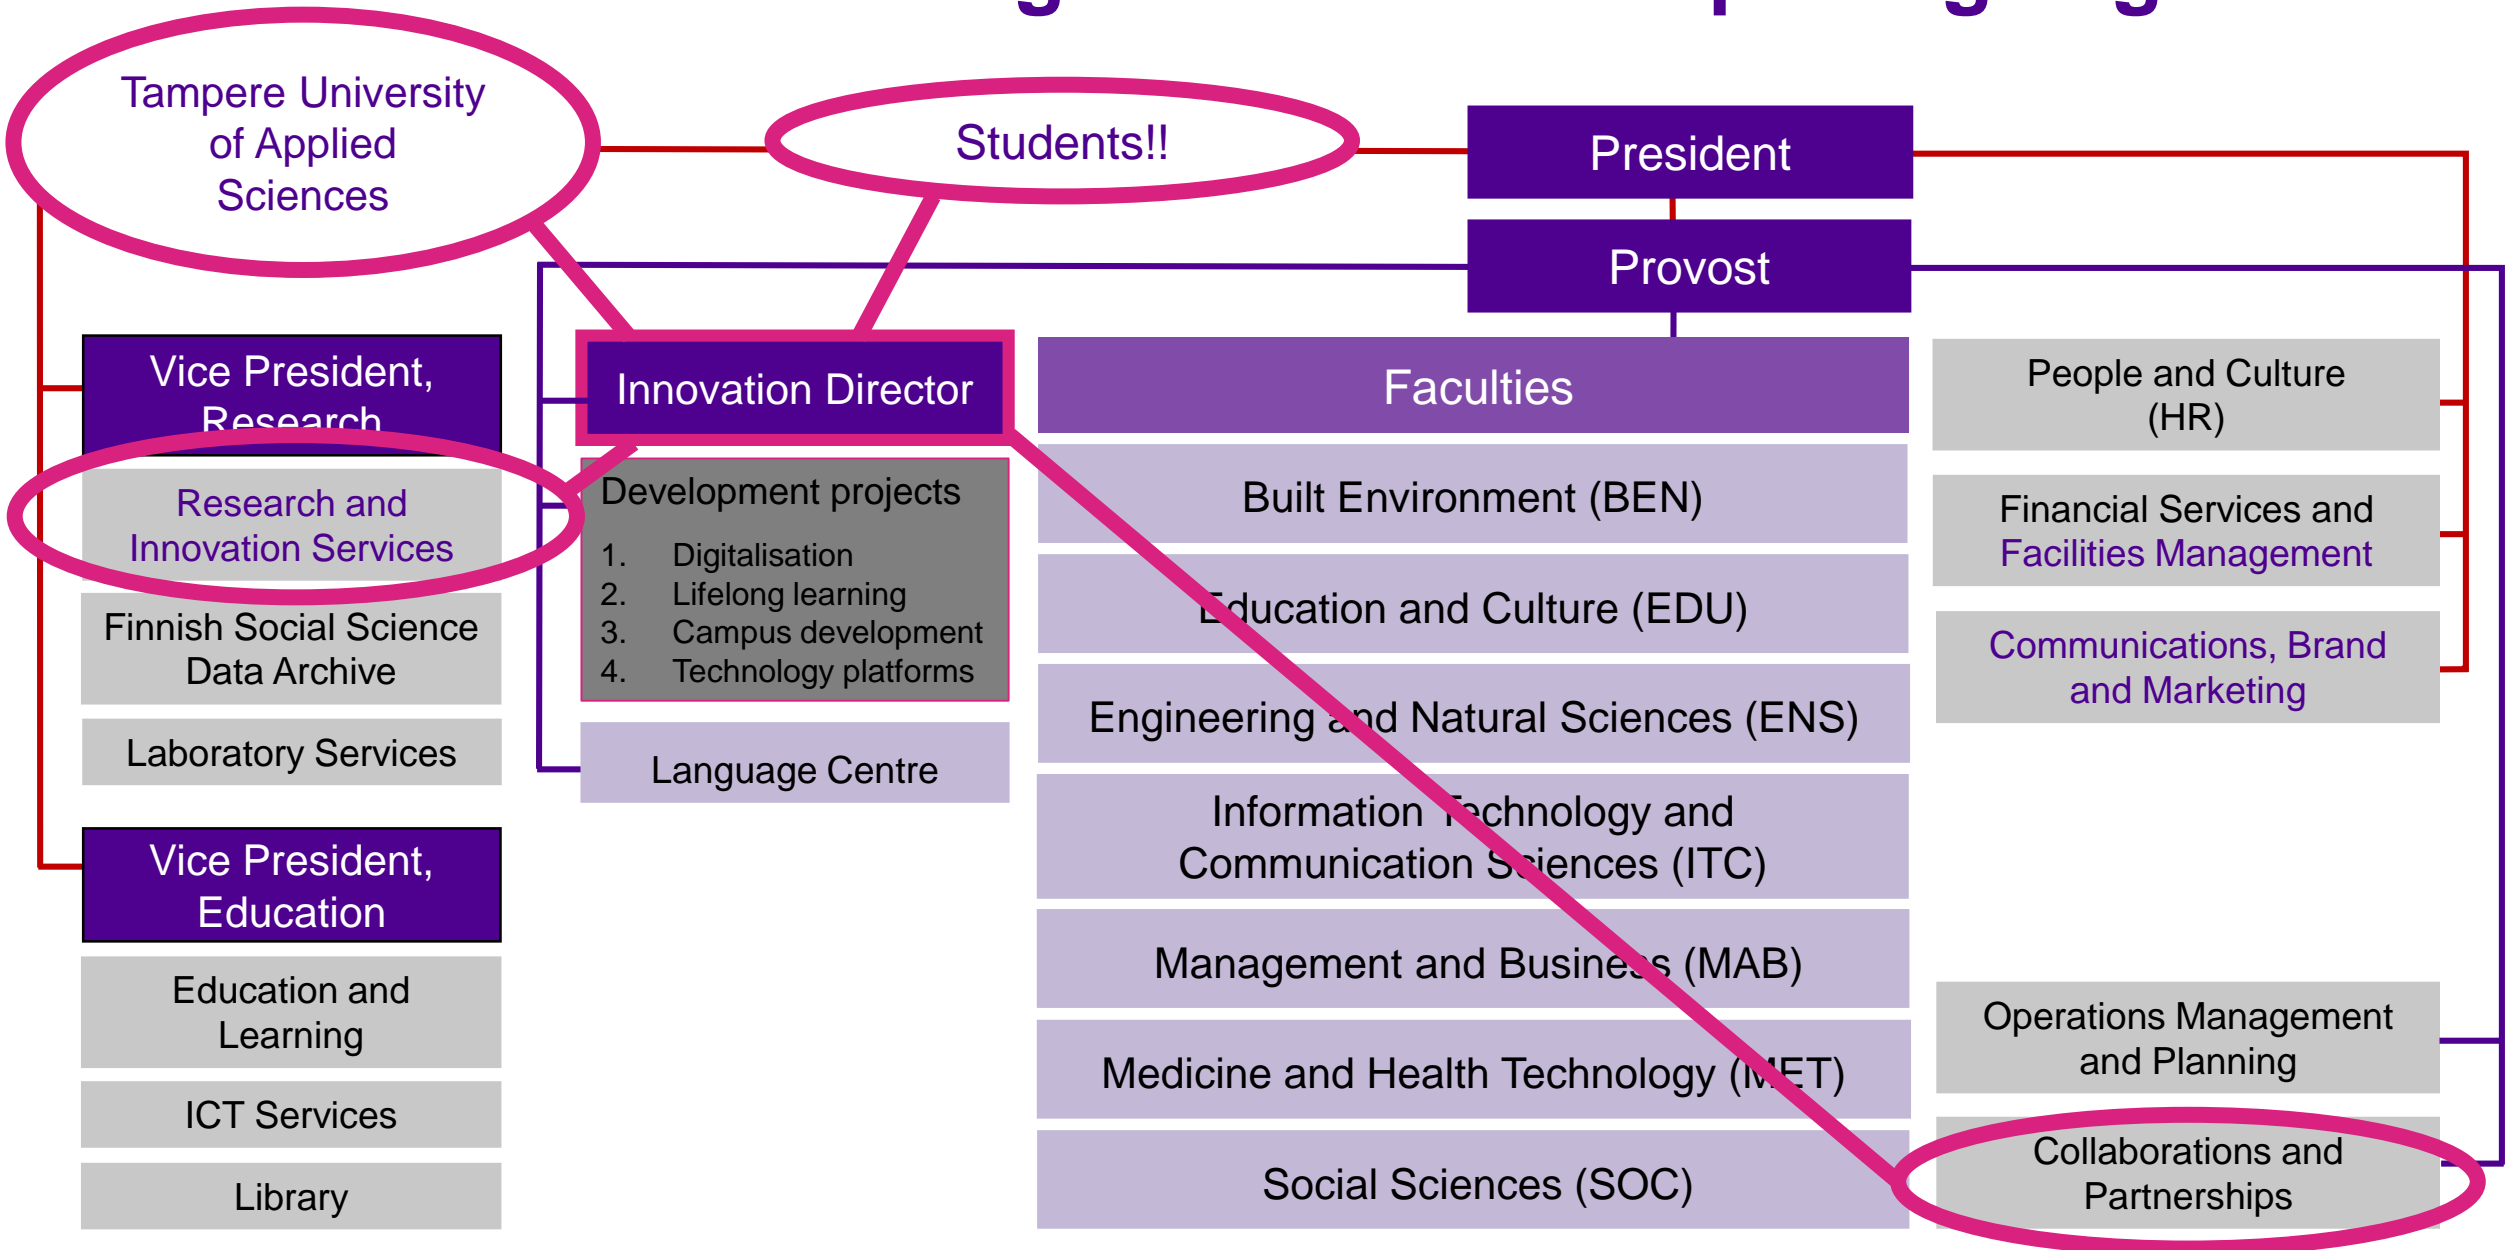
Tampere University of Applied Sciences

Students!!

President

Provost

Vice President, Research

Research and Innovation Services

Finnish Social Science Data Archive

Laboratory Services

Vice President, Education

Education and Learning

ICT Services

Library

Innovation Director

Development projects

1. Digitalisation
2. Lifelong learning
3. Campus development
4. Technology platforms

Language Centre

Faculties

Built Environment (BEN)

Education and Culture (EDU)

Engineering and Natural Sciences (ENS)

Information Technology and Communication Sciences (ITC)

Management and Business (MAB)

Medicine and Health Technology (MET)

Social Sciences (SOC)

People and Culture (HR)

Financial Services and Facilities Management

Communications, Brand and Marketing

Operations Management and Planning

Collaborations and Partnerships